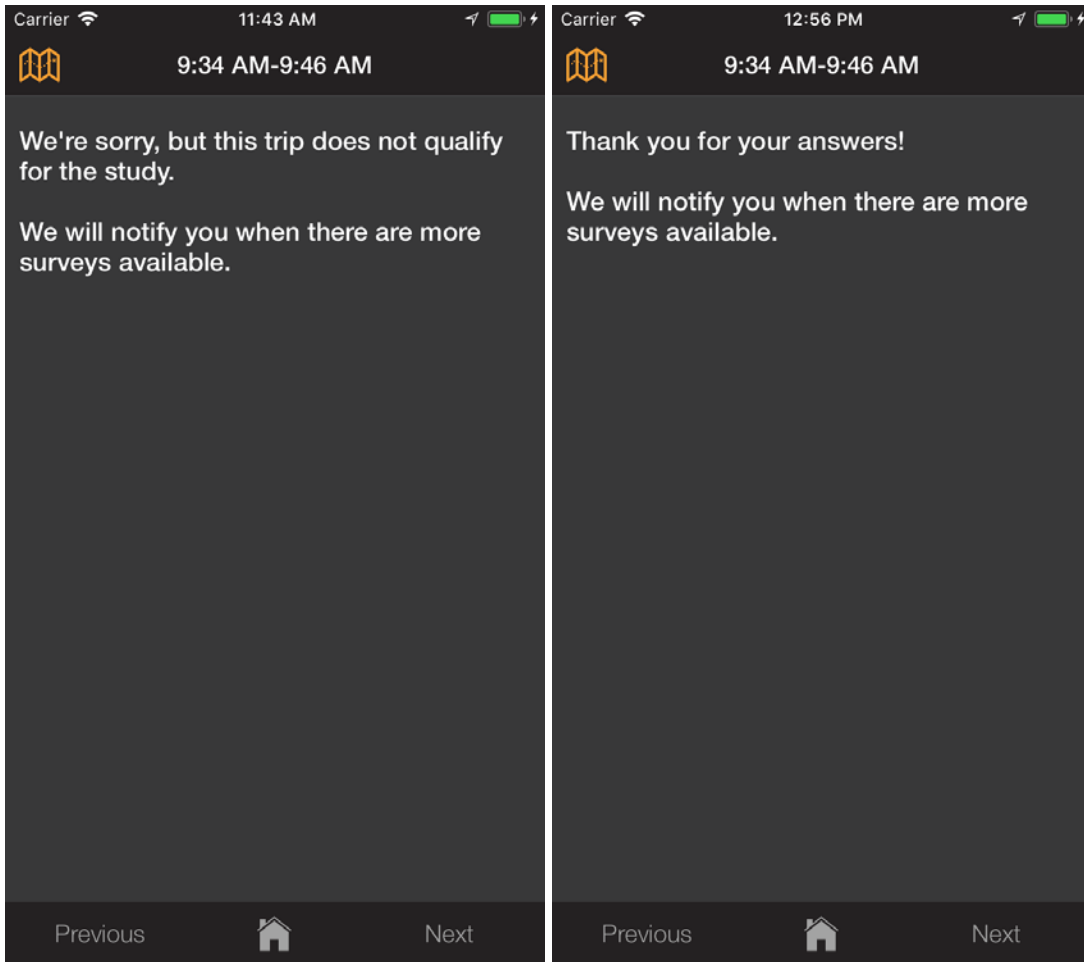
Carrier 11:43 AM

9:34 AM-9:46 AM

We're sorry, but this trip does not qualify for the study.

We will notify you when there are more surveys available.

Previous Next

Carrier 12:56 PM

9:34 AM-9:46 AM

Thank you for your answers!

We will notify you when there are more surveys available.

Previous Next